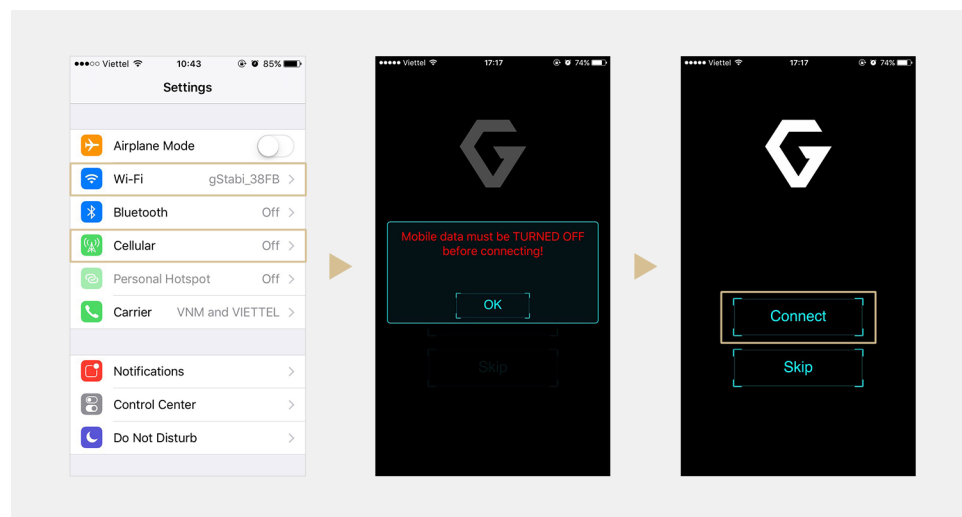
●●●○○ Viettel 10:43 85%

Settings

Airplane Mode

Wi-Fi gStabi_38FB

Bluetooth Off

Cellular Off

Personal Hotspot Off

Carrier VNM and VIETTEL

Notifications

Control Center

Do Not Disturb

●●●●● Viettel 17:17 74%

Mobile data must be TURNED OFF before connecting!

OK

Skip

●●●●● Viettel 17:17 74%

Connect

Skip